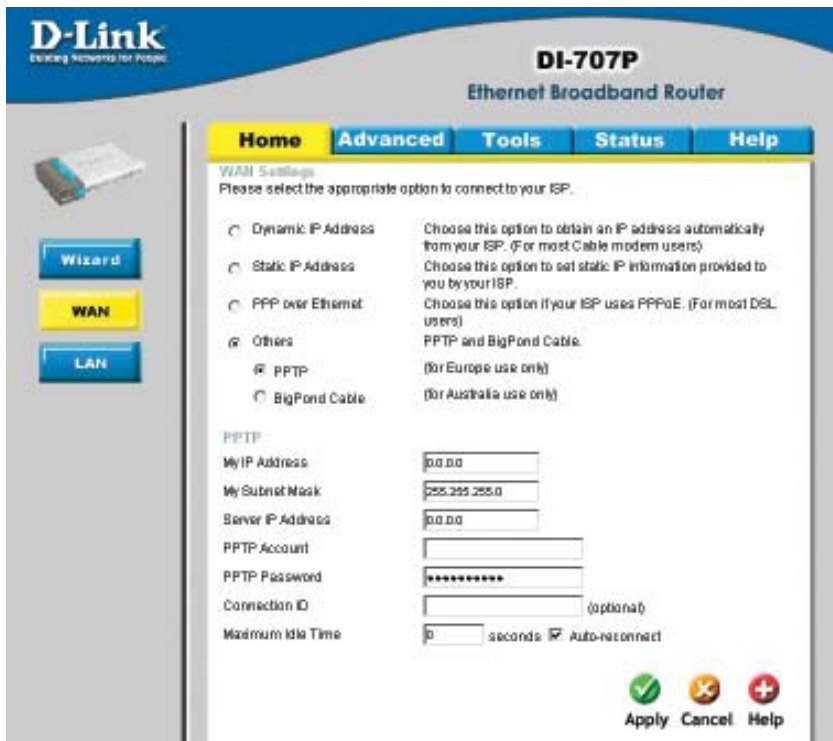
D-Link
Building Networks for People

DI-707P
Ethernet Broadband Router

Home | Advanced | Tools | Status | Help

Wizard
WAN
LAN

WAN Settings
Please select the appropriate option to connect to your ISP.

Dynamic IP Address — Choose this option to obtain an IP address automatically from your ISP. (For most Cable modem users)

Static IP Address — Choose this option to set static IP information provided to you by your ISP.

PPP over Ethernet — Choose this option if your ISP uses PPPoE. (For most DSL users)

Others — PPTP and BigPond Cable.

PPTP — (for Europe use only)

BigPond Cable — (for Australia use only)

PPTP

My IP Address: 0.0.0.0
My Subnet Mask: 255.255.255.0
Server IP Address: 0.0.0.0
PPTP Account:
PPTP Password: ••••••••••
Connection ID: (optional)
Maximum Idle Time: 0 seconds Auto-reconnect

Apply Cancel Help